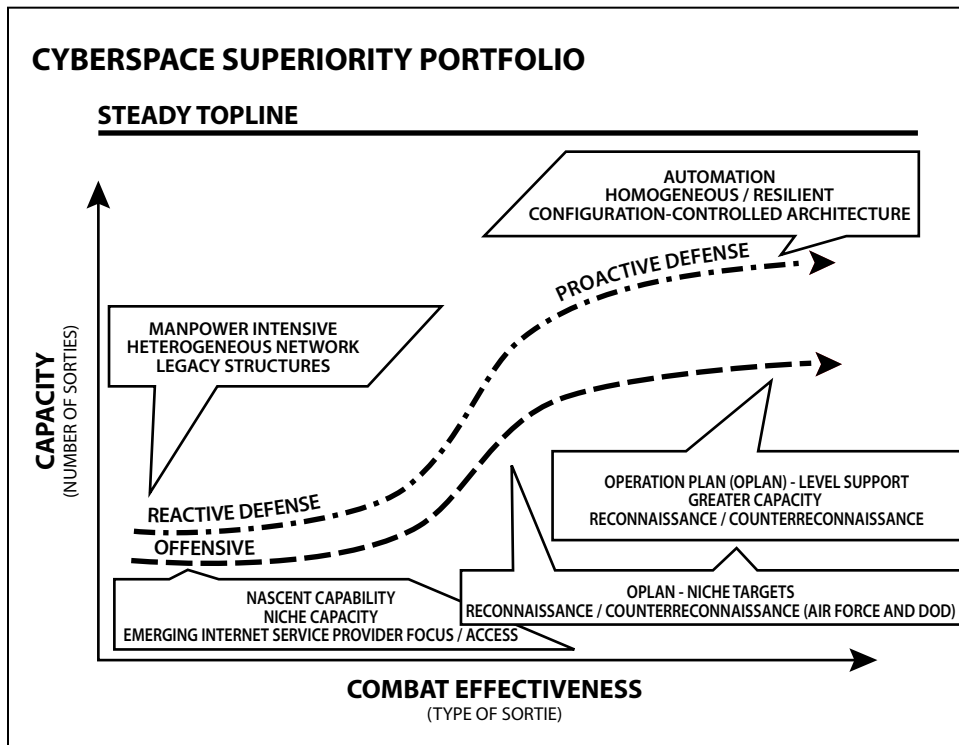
CYBERSPACE SUPERIORITY PORTFOLIO

STEADY TOPLINE

AUTOMATION
HOMOGENEOUS / RESILIENT
CONFIGURATION-CONTROLLED ARCHITECTURE

PROACTIVE DEFENSE

MANPOWER INTENSIVE
HETEROGENEOUS NETWORK
LEGACY STRUCTURES

CAPACITY
(NUMBER OF SORTIES)

OPERATION PLAN (OPLAN) - LEVEL SUPPORT
GREATER CAPACITY
RECONNAISSANCE / COUNTERRECONNAISSANCE

REACTIVE DEFENSE

OFFENSIVE

NASCENT CAPABILITY
NICHE CAPACITY
EMERGING INTERNET SERVICE PROVIDER FOCUS / ACCESS

OPLAN - NICHE TARGETS
RECONNAISSANCE / COUNTERRECONNAISSANCE (AIR FORCE AND DOD)

COMBAT EFFECTIVENESS
(TYPE OF SORTIE)